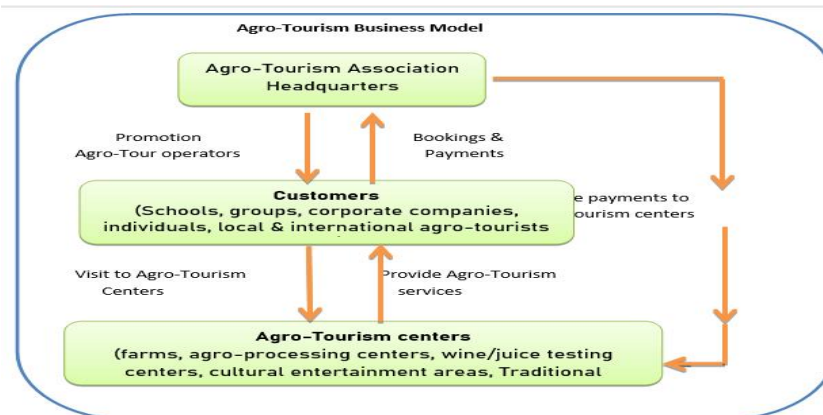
Agro-Tourism Business Model

Agro-Tourism Association Headquarters

Promotion
Agro-Tour operators

Bookings &
Payments

Customers
(Schools, groups, corporate companies, individuals, local & international agro-tourists

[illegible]e payments to
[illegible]ourism centers

Visit to Agro-Tourism
Centers

Provide Agro-Tourism
services

Agro-Tourism centers
(farms, agro-processing centers, wine/juice testing centers, cultural entertainment areas, Traditional